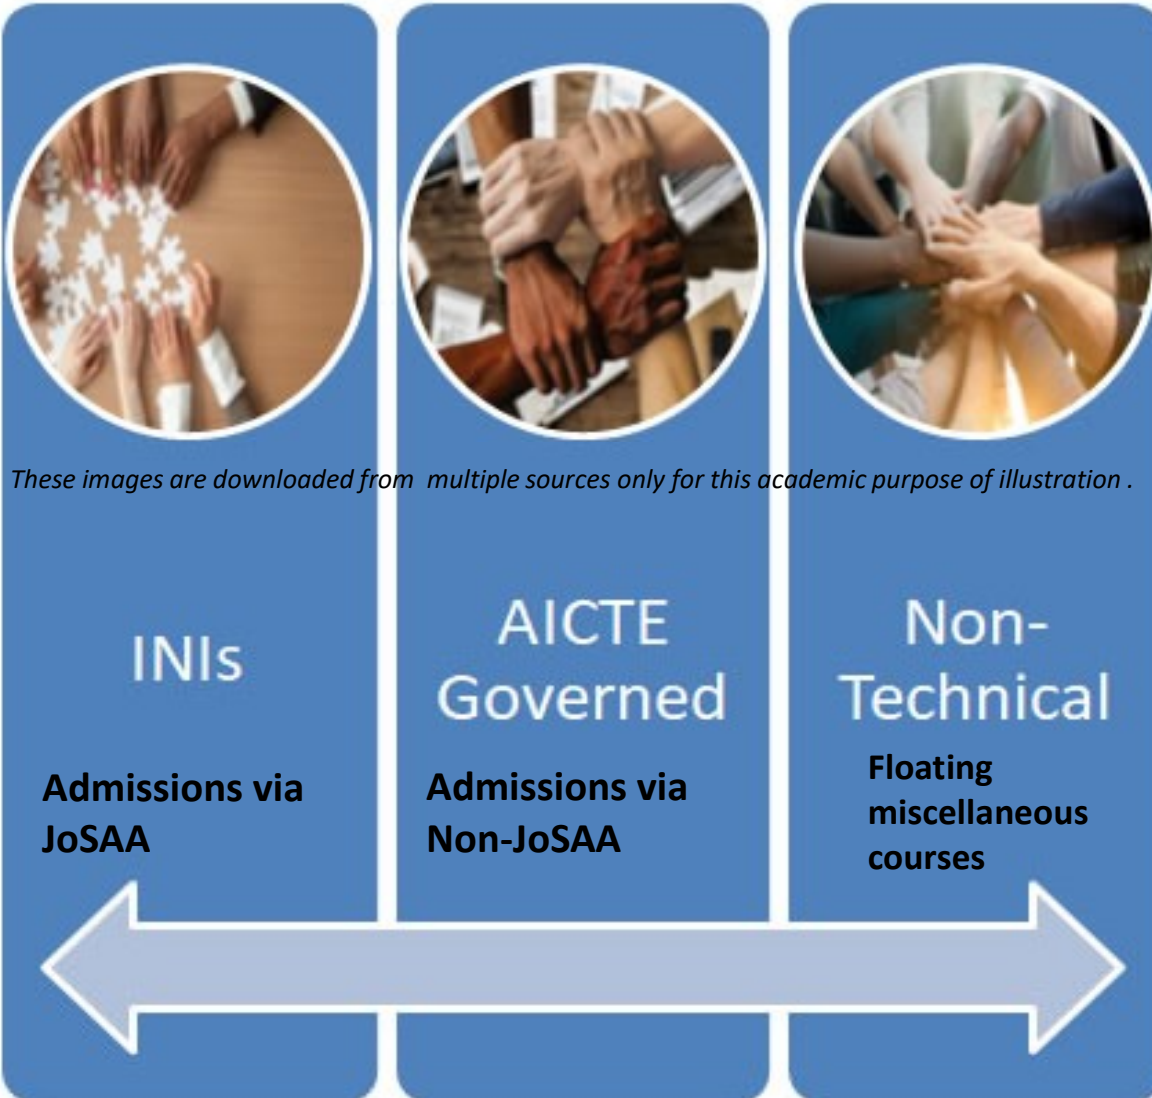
These images are downloaded from multiple sources only for this academic purpose of illustration .

INIs

Admissions via JoSAA

AICTE Governed

Admissions via Non-JoSAA

Non-Technical

Floating miscellaneous courses